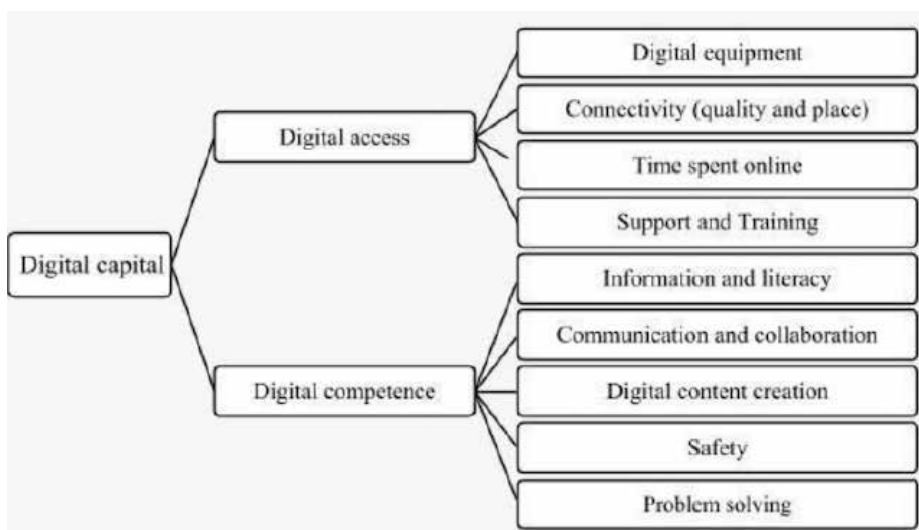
Digital capital

Digital access

Digital equipment

Connectivity (quality and place)

Time spent online

Support and Training

Digital competence

Information and literacy

Communication and collaboration

Digital content creation

Safety

Problem solving